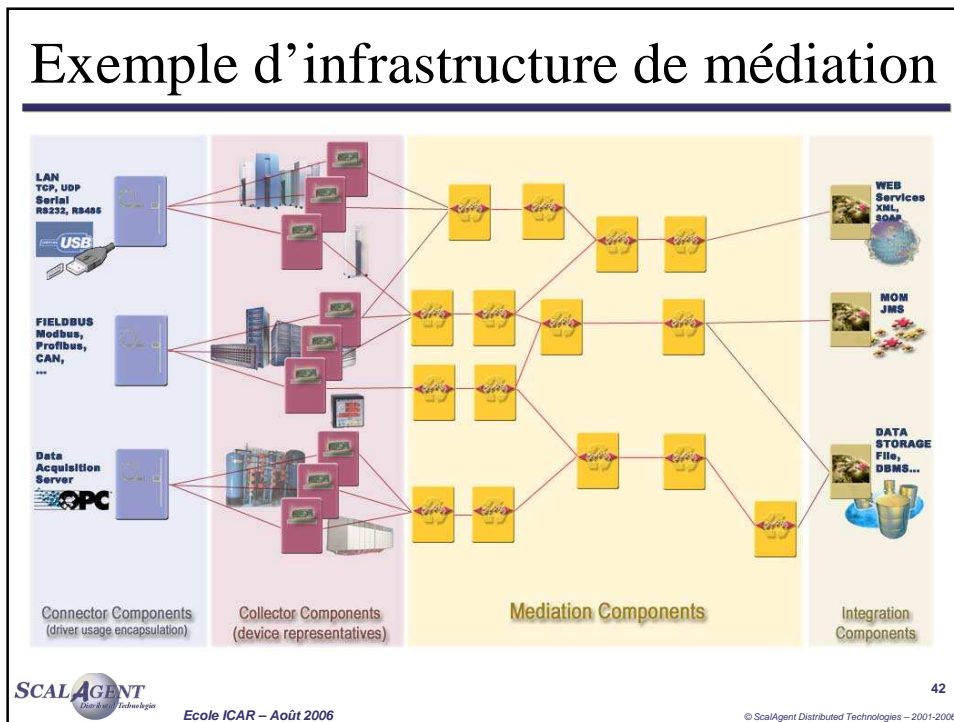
Exemple d'infrastructure de médiation

LAN
TCP, UDP
Serial
RS232, RS485
USB

FIELDBUS
Modbus,
Profibus,
CAN,
...

Data
Acquisition
Server
OPC

WEB
Services
XML,
SOAP

MOM
JMS

DATA
STORAGE
File,
DBMS...

Connector Components
(driver usage encapsulation)

Collector Components
(device representatives)

Mediation Components

Integration
Components

SCALAGENT
Distributed Technologies

Ecole ICAR – Août 2006

42

© ScalAgent Distributed Technologies – 2001-2006